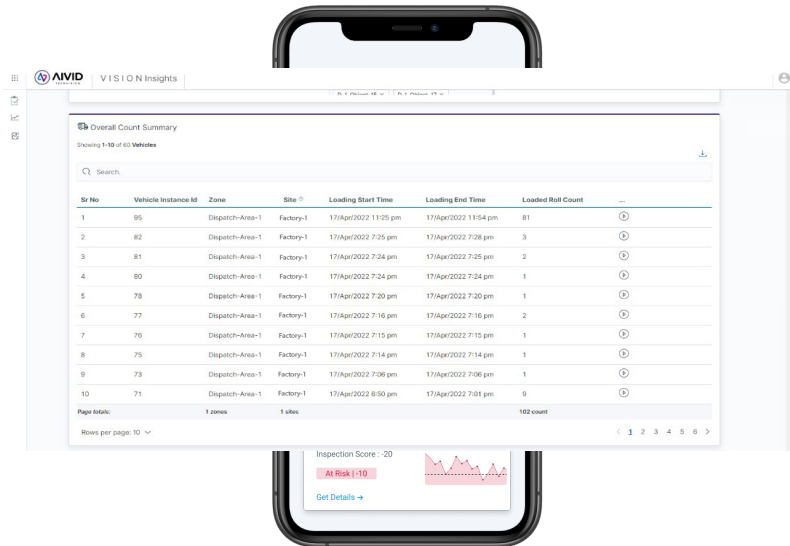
AIVID TECHNOLOGIES | V I S I O N Insights

Overall Count Summary

Showing 1-10 of 60 Vehicles

Search.

| Sr No | Vehicle Instance Id | Zone | Site | Loading Start Time | Loading End Time | Loaded Roll Count | ... |
|---|---|---|---|---|---|---|---|
| 1 | 95 | Dispatch-Area-1 | Factory-1 | 17/Apr/2022 11:25 pm | 17/Apr/2022 11:54 pm | 81 | |
| 2 | 82 | Dispatch-Area-1 | Factory-1 | 17/Apr/2022 7:25 pm | 17/Apr/2022 7:28 pm | 3 | |
| 3 | 81 | Dispatch-Area-1 | Factory-1 | 17/Apr/2022 7:24 pm | 17/Apr/2022 7:25 pm | 2 | |
| 4 | 80 | Dispatch-Area-1 | Factory-1 | 17/Apr/2022 7:24 pm | 17/Apr/2022 7:24 pm | 1 | |
| 5 | 78 | Dispatch-Area-1 | Factory-1 | 17/Apr/2022 7:20 pm | 17/Apr/2022 7:20 pm | 1 | |
| 6 | 77 | Dispatch-Area-1 | Factory-1 | 17/Apr/2022 7:16 pm | 17/Apr/2022 7:16 pm | 2 | |
| 7 | 76 | Dispatch-Area-1 | Factory-1 | 17/Apr/2022 7:15 pm | 17/Apr/2022 7:15 pm | 1 | |
| 8 | 75 | Dispatch-Area-1 | Factory-1 | 17/Apr/2022 7:14 pm | 17/Apr/2022 7:14 pm | 1 | |
| 9 | 73 | Dispatch-Area-1 | Factory-1 | 17/Apr/2022 7:06 pm | 17/Apr/2022 7:06 pm | 1 | |
| 10 | 71 | Dispatch-Area-1 | Factory-1 | 17/Apr/2022 6:50 pm | 17/Apr/2022 7:01 pm | 9 | |
| Page totals: | | 1 zones | 1 sites | | | 102 count | |

Rows per page: 10

1 2 3 4 5 6

Inspection Score : -20

At Risk | -10

Get Details →